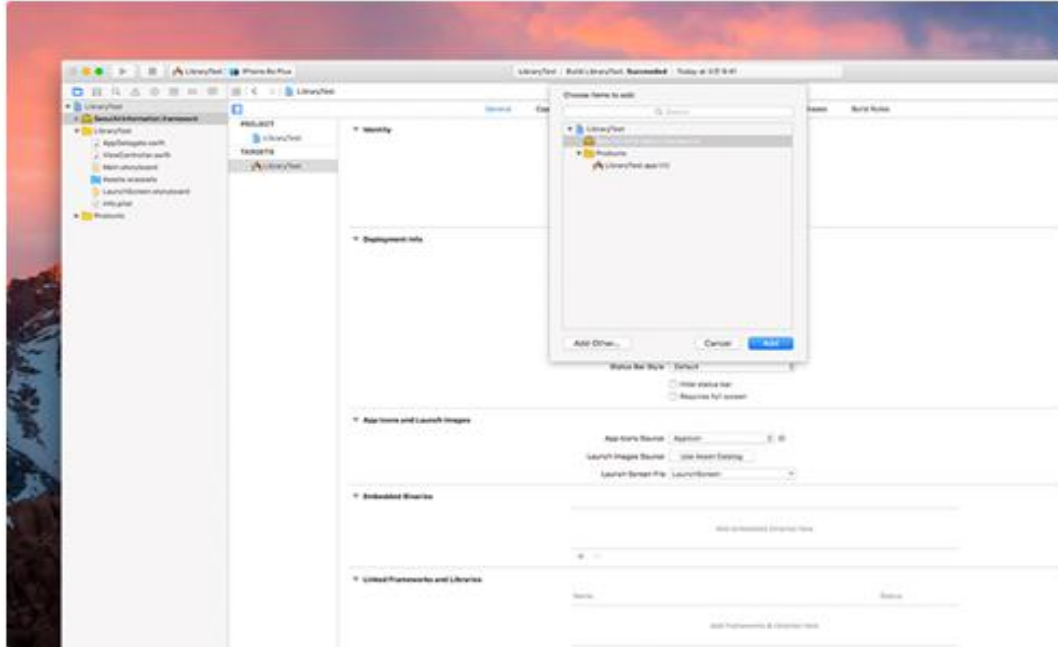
LibraryTest | iPhone 6s Plus

LibraryTest | Build LibraryTest: Succeeded | Today at 3:51 PM

LibraryTest

LibraryTest

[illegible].framework

LibraryTest

AppDelegate.swift

ViewController.swift

Main.storyboard

Assets.xcassets

LaunchScreen.storyboard

Info.plist

Products

PROJECT

LibraryTest

TARGETS

LibraryTest

General

Build Rules

Identity

Deployment Info

Choose items to add:

LibraryTest

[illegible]

Products

LibraryTest.app

Add Other...

Cancel

Add

Status Bar Style Default

Hide status bar

Requires full screen

App Icons and Launch Images

App Icons Source AppIcon

Launch Images Source Use Asset Catalog

Launch Screen File LaunchScreen

Embedded Binaries

Add embedded binaries here

Linked Frameworks and Libraries

Name

Status

Add frameworks & libraries here